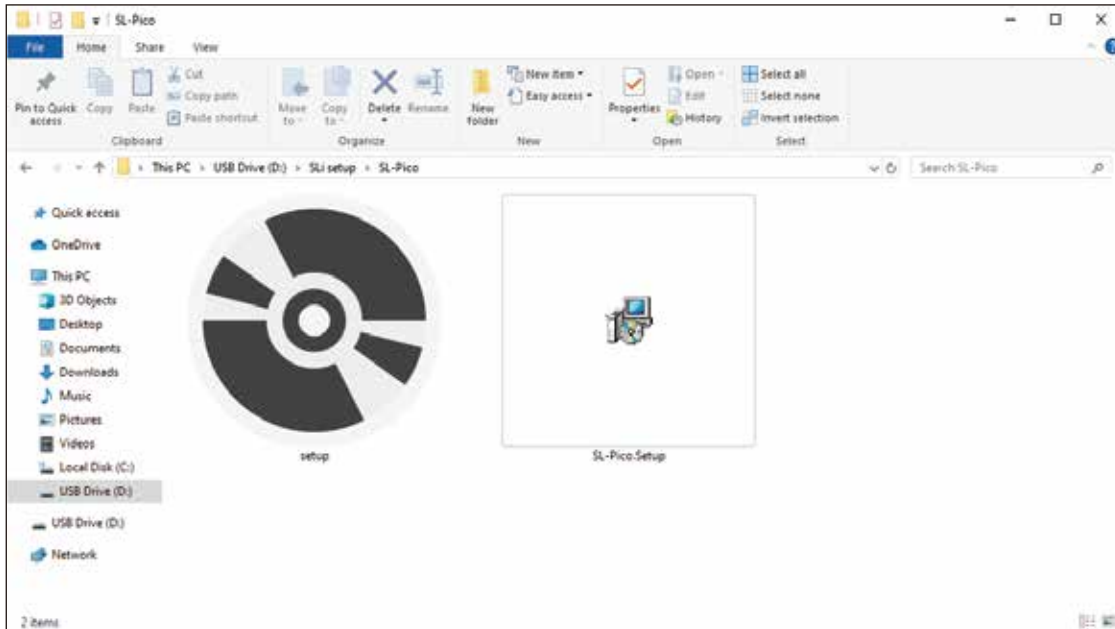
SL-Pico

File Home Share View

Pin to Quick access Copy Paste Cut Copy path Paste shortcut
Clipboard

Move to Copy to Delete Rename
Organize

New folder New item Easy access
New

Properties Open Edit History
Open

Select all Select none Invert selection
Select

This PC > USB Drive (D:) > SLi setup > SL-Pico

Search SL-Pico

Quick access
OneDrive
This PC
3D Objects
Desktop
Documents
Downloads
Music
Pictures
Videos
Local Disk (C:)
USB Drive (D:)
USB Drive (D:)
Network

setup

SL-Pico.Setup

2 items